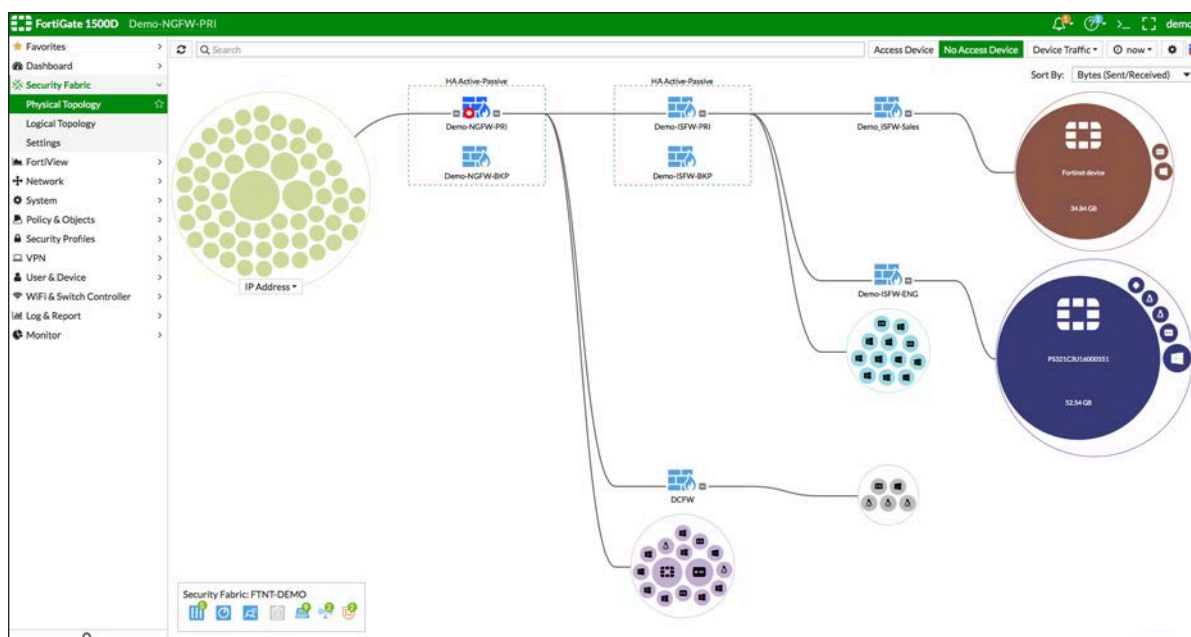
FortiGate 1500D Demo-NGFW-PRI
demo
Favorites
Dashboard
Security Fabric
Physical Topology
Logical Topology
Settings
FortiView
Network
System
Policy & Objects
Security Profiles
VPN
User & Device
WiFi & Switch Controller
Log & Report
Monitor
Search
Access Device
No Access Device
Device Traffic
now
Sort By:
Bytes (Sent/Received)
HA Active-Passive
Demo-NGFW-PRI
Demo-NGFW-BKP
HA Active-Passive
Demo-ISFW-PRI
Demo-ISFW-BKP
Demo_ISFW-Sales
Fortinet device
34.84 GB
Demo-ISFW-ENG
FS321C3U16000351
52.54 GB
IP Address
DCFW
Security Fabric: FTNT-DEMO